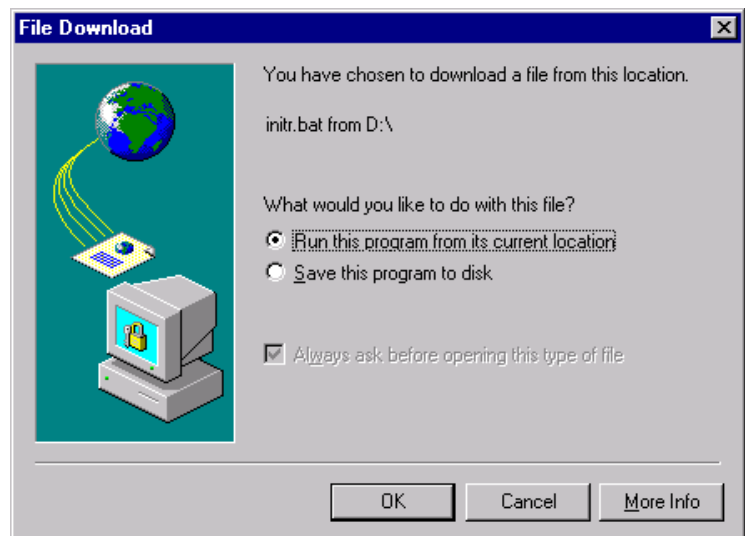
File Download

You have chosen to download a file from this location.

initr.bat from D:\

What would you like to do with this file?

Run this program from its current location

Save this program to disk

Always ask before opening this type of file

OK

Cancel

More Info